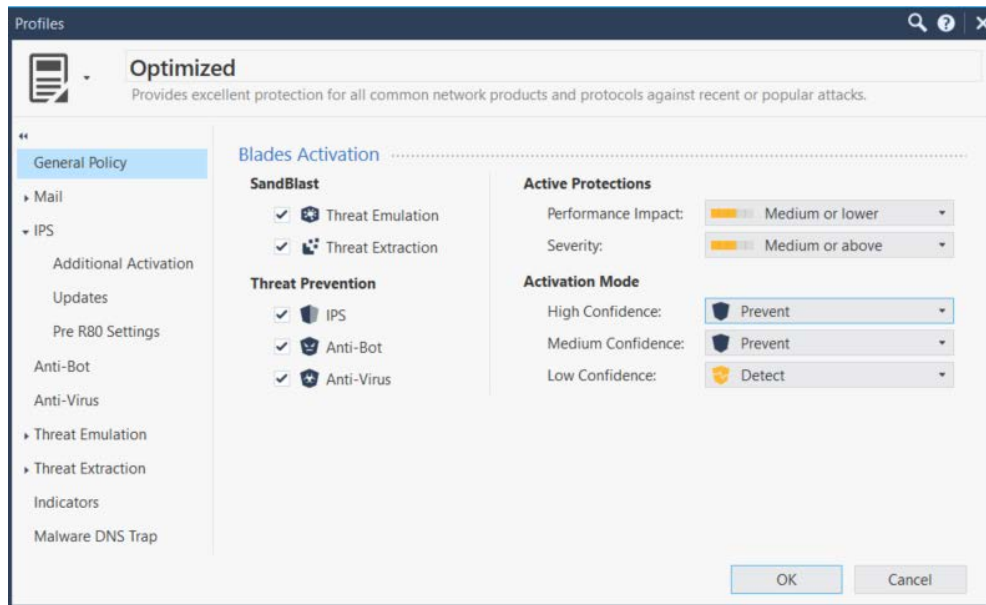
Profiles

Optimized

Provides excellent protection for all common network products and protocols against recent or popular attacks.

General Policy
Mail
IPS
Additional Activation
Updates
Pre R80 Settings
Anti-Bot
Anti-Virus
Threat Emulation
Threat Extraction
Indicators
Malware DNS Trap

Blades Activation

SandBlast
Threat Emulation
Threat Extraction

Threat Prevention
IPS
Anti-Bot
Anti-Virus

Active Protections
Performance Impact: Medium or lower
Severity: Medium or above

Activation Mode
High Confidence: Prevent
Medium Confidence: Prevent
Low Confidence: Detect

OK
Cancel